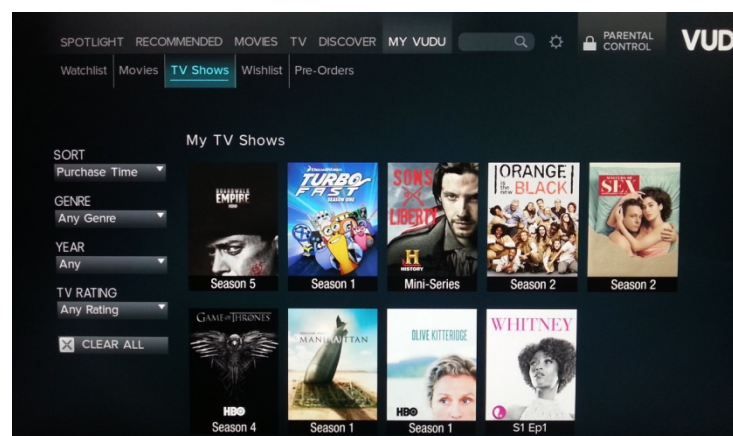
SPOTLIGHT RECOMMENDED MOVIES TV DISCOVER MY VUDU PARENTAL CONTROL VUD

Watchlist Movies TV Shows Wishlist Pre-Orders

My TV Shows

SORT
Purchase Time

GENRE
Any Genre

YEAR
Any

TV RATING
Any Rating

CLEAR ALL

BOARDWALK EMPIRE
Season 5

DREAMWORKS TURBO FAST SEASON ONE
Season 1

SONS OF LIBERTY HISTORY
Mini-Series

ORANGE is the new BLACK
Season 2

MASTERS OF SEX
Season 2

GAME OF THRONES HBO
Season 4

MANHATTAN
Season 1

OLIVE KITTERIDGE HBO
Season 1

WHITNEY
S1 Ep1